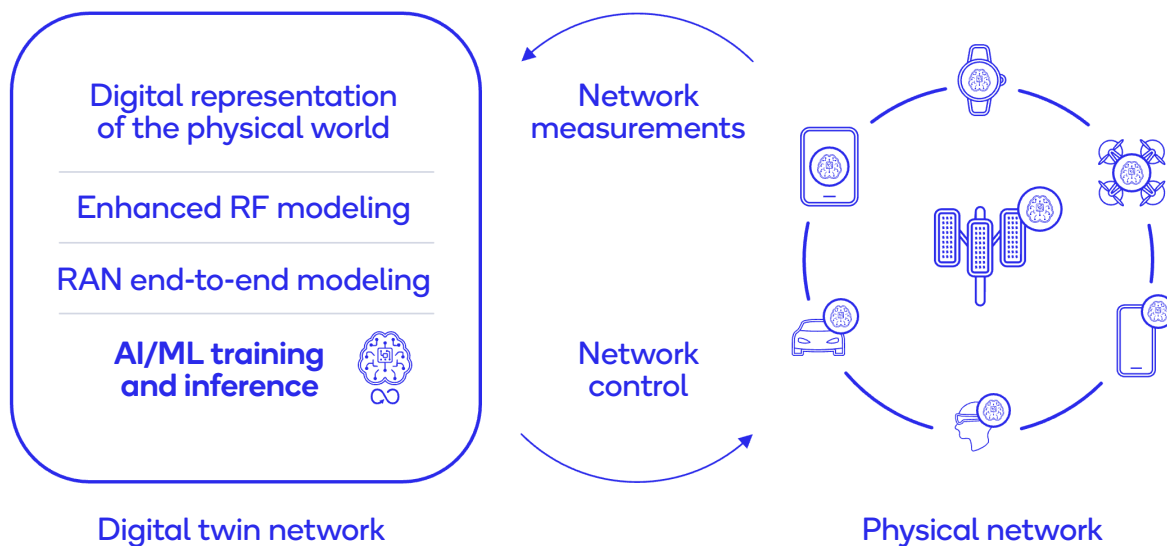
Digital representation of the physical world

Enhanced RF modeling

RAN end-to-end modeling

AI/ML training and inference

Network measurements

Network control

Digital twin network

Physical network